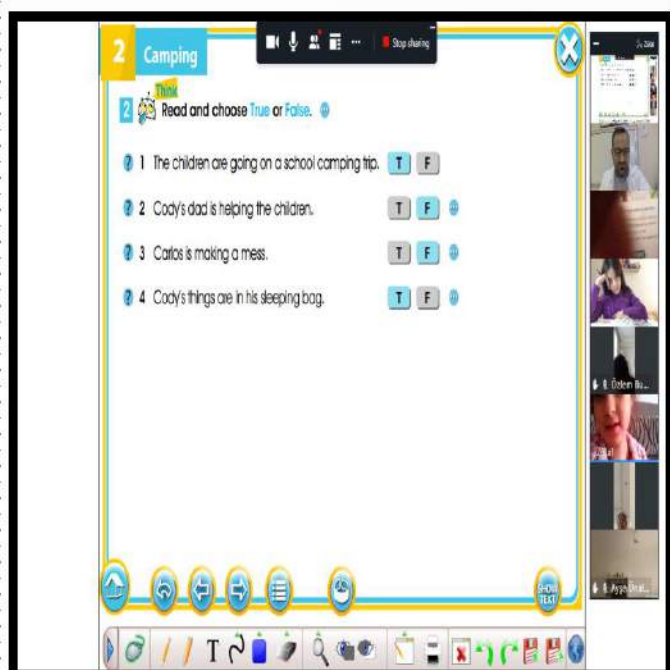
2 Camping

Stop sharing

Think

2 Read and choose True or False.

1 The children are going on a school camping trip. T F

2 Cody's dad is helping the children. T F

3 Carlos is making a mess. T F

4 Cody's things are in his sleeping bag. T F

SHOW TEXT

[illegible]

B. Özlem Bu...

B. Ayşe Drui...